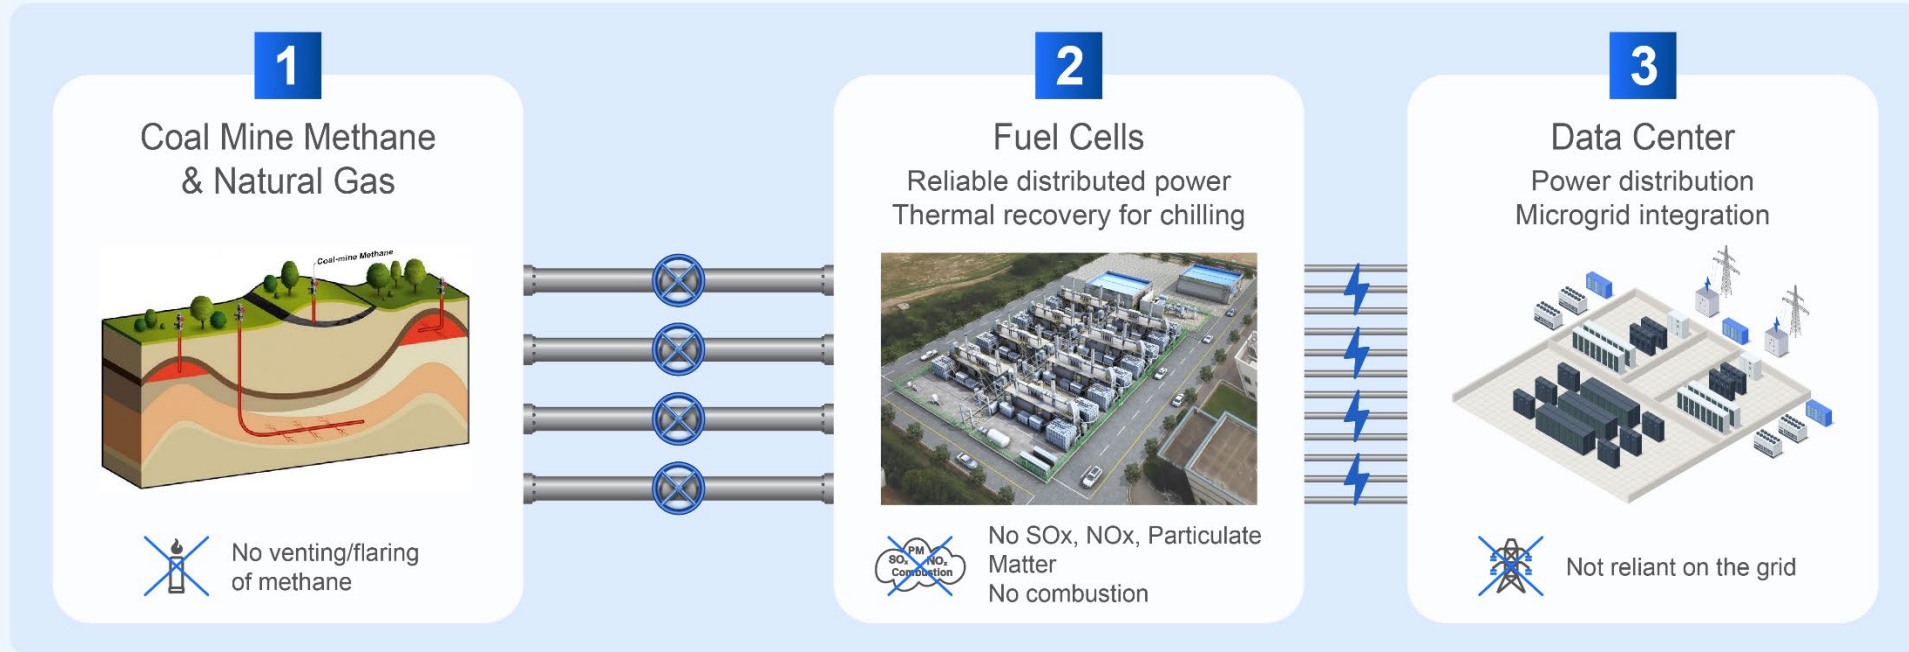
1

Coal Mine Methane & Natural Gas

Coal-mine Methane

No venting/flaring of methane

2

Fuel Cells

Reliable distributed power
Thermal recovery for chilling

$SO_x$ PM $NO_x$ Combustion

No SOx, NOx, Particulate Matter
No combustion

3

Data Center

Power distribution
Microgrid integration

Not reliant on the grid